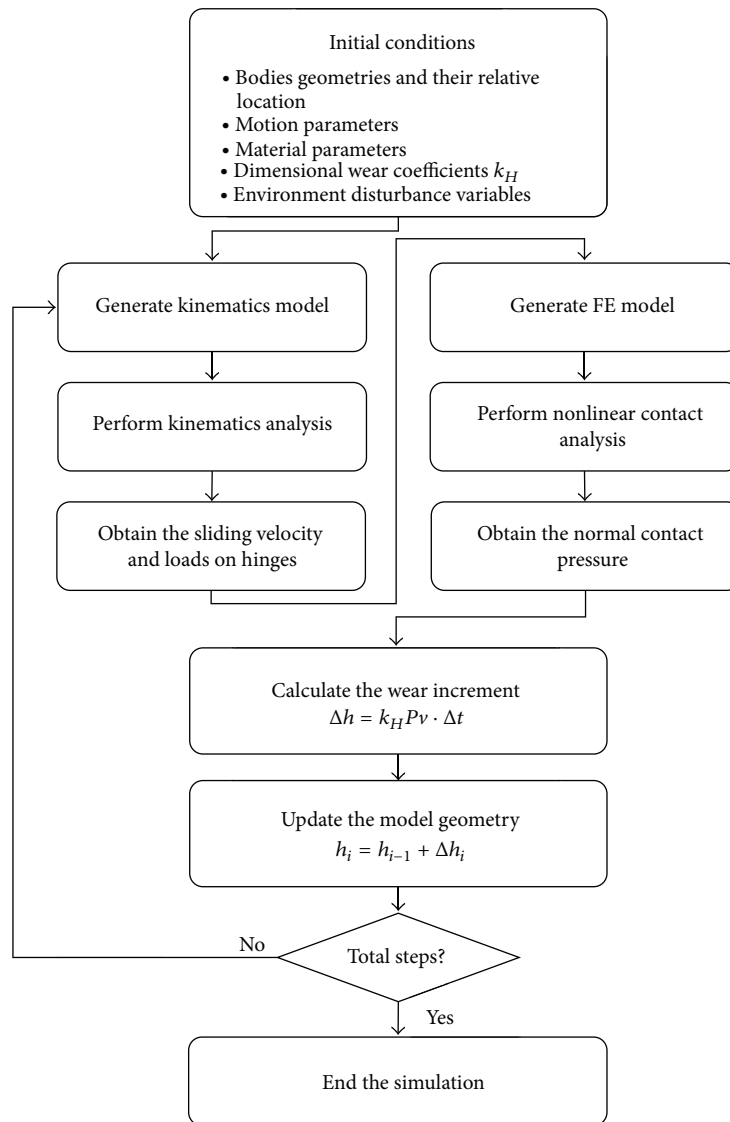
Initial conditions

• Bodies geometries and their relative location
• Motion parameters
• Material parameters
• Dimensional wear coefficients $k_H$
• Environment disturbance variables

Generate kinematics model

Perform kinematics analysis

Obtain the sliding velocity and loads on hinges

Generate FE model

Perform nonlinear contact analysis

Obtain the normal contact pressure

Calculate the wear increment
$\Delta h = k_H P v \cdot \Delta t$

Update the model geometry
$h_i = h_{i-1} + \Delta h_i$

No

Total steps?

Yes

End the simulation